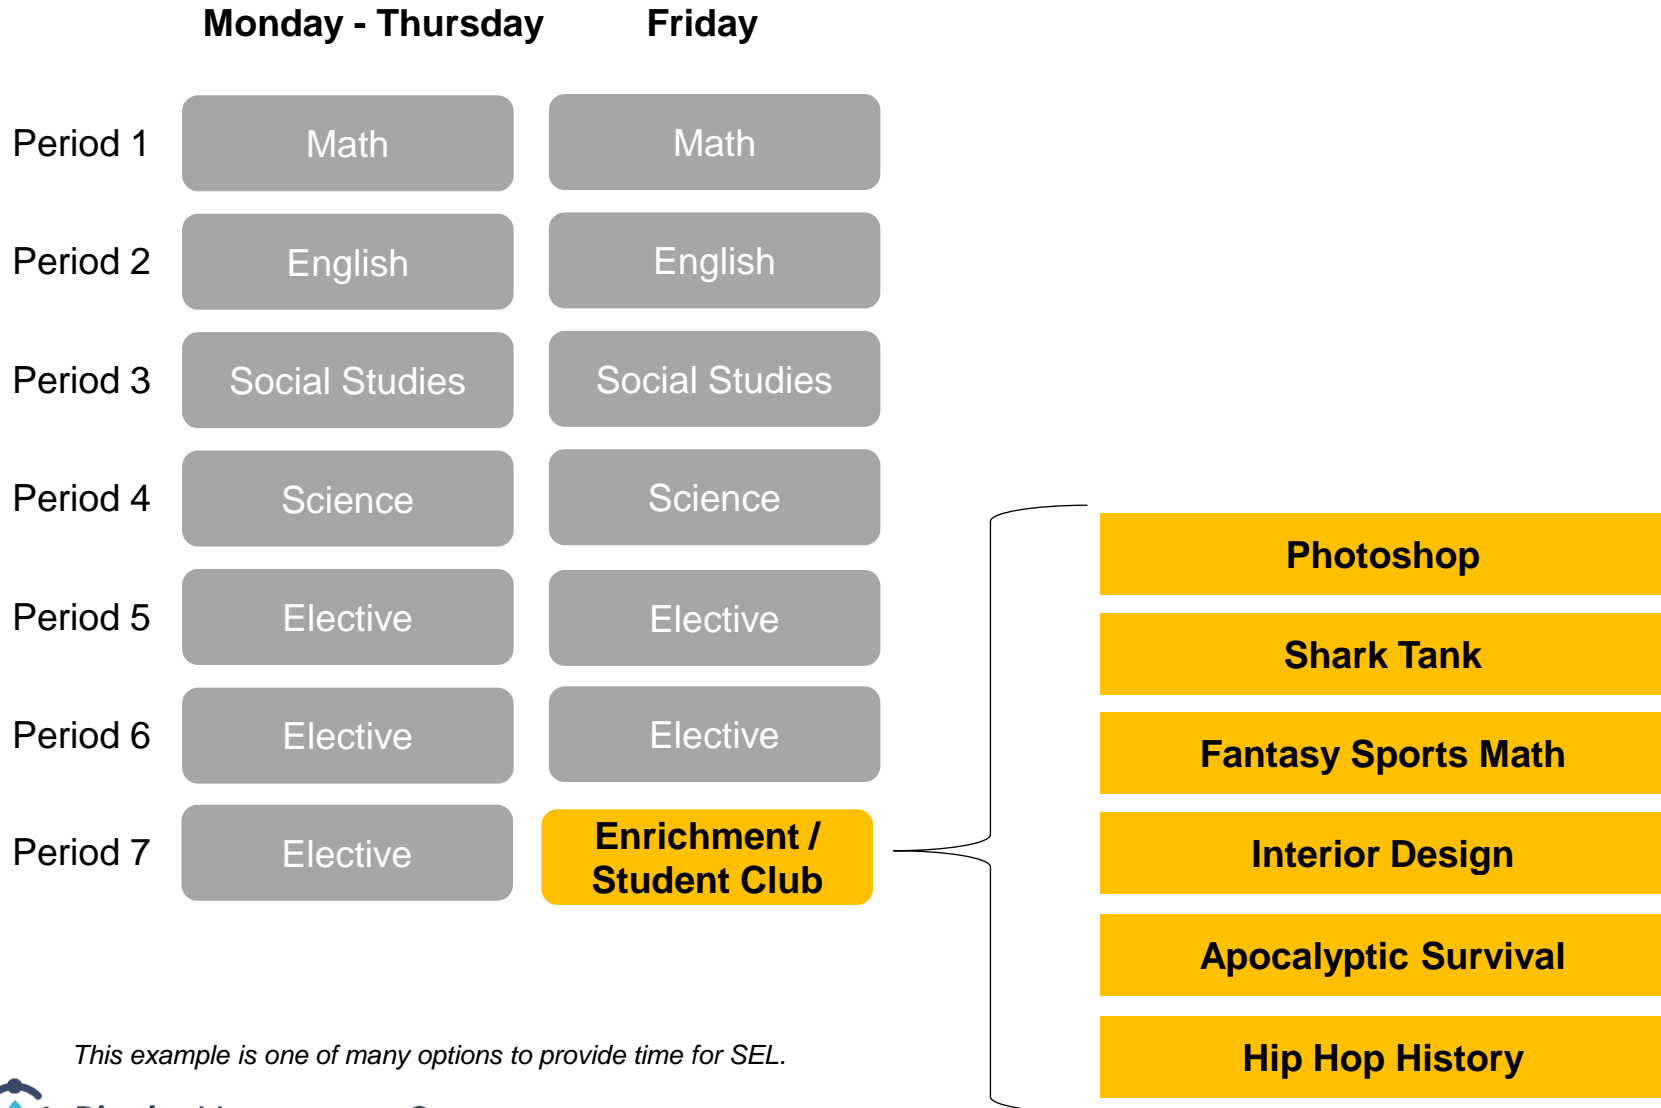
| | Monday - Thursday | Friday |
|---|---|---|
| Period 1 | Math | Math |
| Period 2 | English | English |
| Period 3 | Social Studies | Social Studies |
| Period 4 | Science | Science |
| Period 5 | Elective | Elective |
| Period 6 | Elective | Elective |
| Period 7 | Elective | Enrichment / Student Club |

Photoshop

Shark Tank

Fantasy Sports Math

Interior Design

Apocalyptic Survival

Hip Hop History

*This example is one of many options to provide time for SEL.*

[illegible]